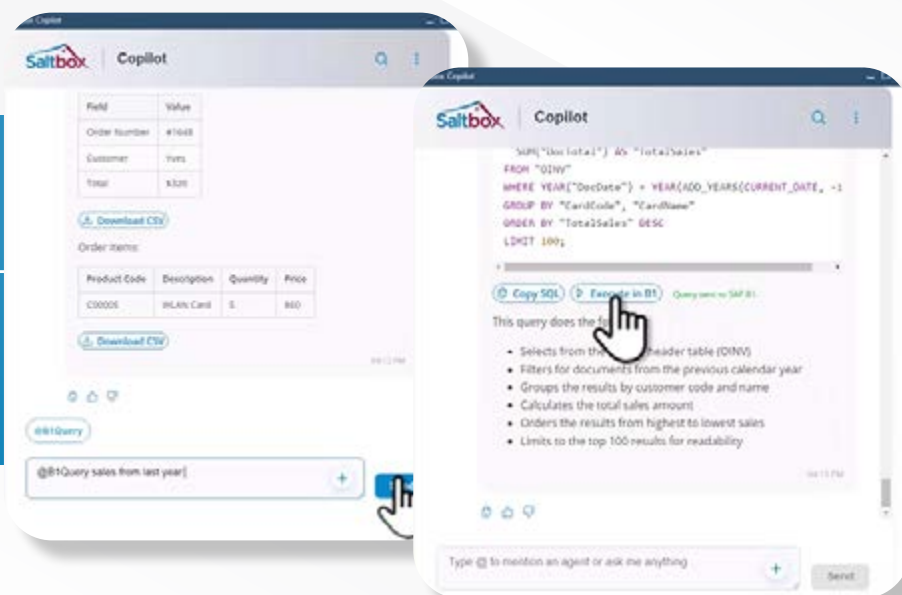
Saltbox Copilot

Saltbox | Copilot

| Field | Value |
|---|---|
| Order Number | #1648 |
| Customer | Yves |
| Total | $320 |

Download CSV

Order items:

| Product Code | Description | Quantity | Price |
|---|---|---|---|
| C00005 | WLAN Card | 5 | $60 |

Download CSV

@B1Query

@B1Query sales from last year|

Saltbox Copilot

Saltbox | Copilot

SUM("DocTotal") AS "TotalSales"
FROM "OINV"
WHERE YEAR("DocDate") = YEAR(ADD_YEARS(CURRENT_DATE, -1
GROUP BY "CardCode", "CardName"
ORDER BY "TotalSales" DESC
LIMIT 100;

Copy SQL   Execute in B1   Query sent to SAP B1

This query does the f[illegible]

- Selects from the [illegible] header table (OINV)
- Filters for documents from the previous calendar year
- Groups the results by customer code and name
- Calculates the total sales amount
- Orders the results from highest to lowest sales
- Limits to the top 100 results for readability

Type @ to mention an agent or ask me anything

Send